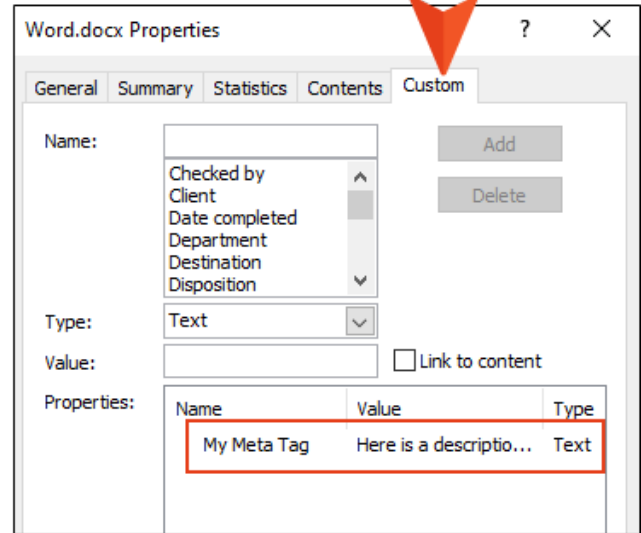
Word.docx Properties

?

X

General

Summary

Statistics

Contents

Custom

Name:

Add

Delete

Checked by
Client
Date completed
Department
Destination
Disposition

Type:

Text

Value:

Link to content

Properties:

| Name | Value | Type |
|---|---|---|
| My Meta Tag | Here is a descriptio... | Text |